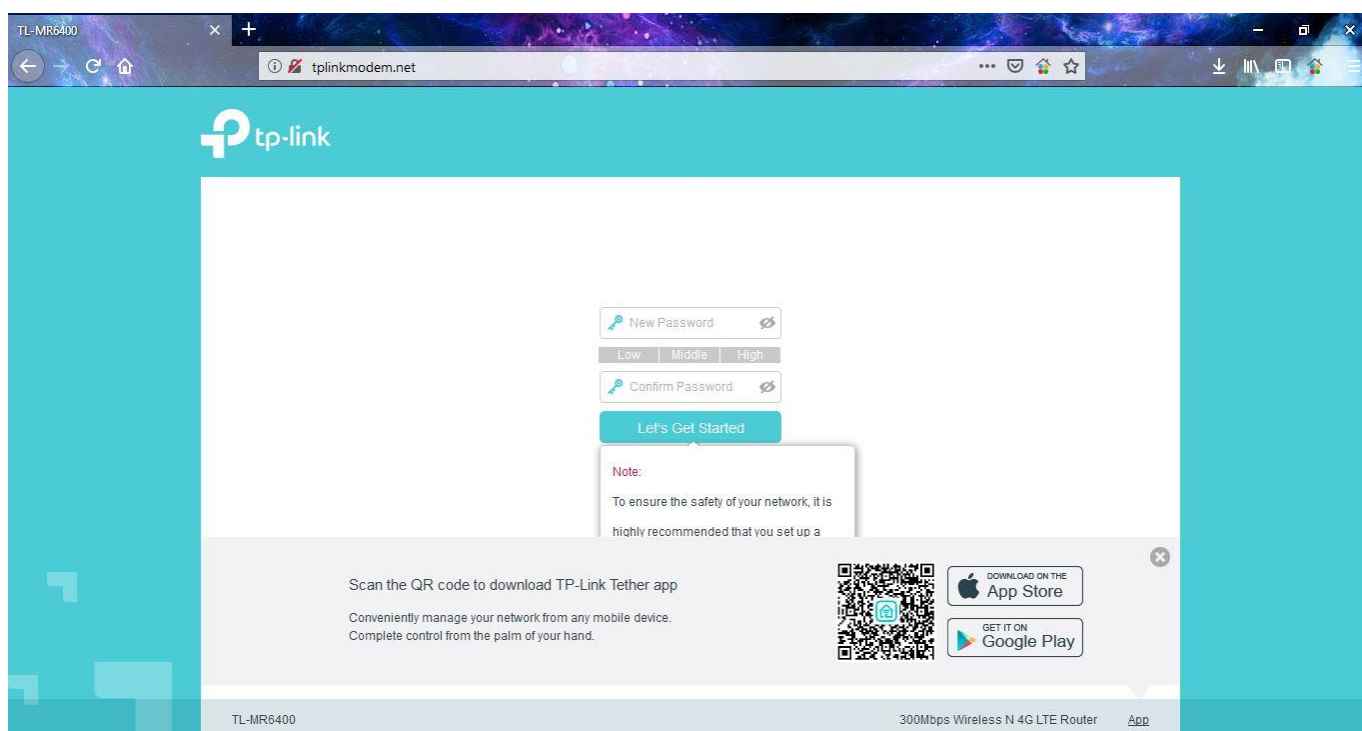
TL-MR6400

tplinkmodem.net

tp-link

New Password

Low | Middle | High

Confirm Password

Let's Get Started

Note:

To ensure the safety of your network, it is highly recommended that you set up a

Scan the QR code to download TP-Link Tether app

Conveniently manage your network from any mobile device.
Complete control from the palm of your hand.

DOWNLOAD ON THE
App Store

GET IT ON
Google Play

TL-MR6400

300Mbps Wireless N 4G LTE Router App